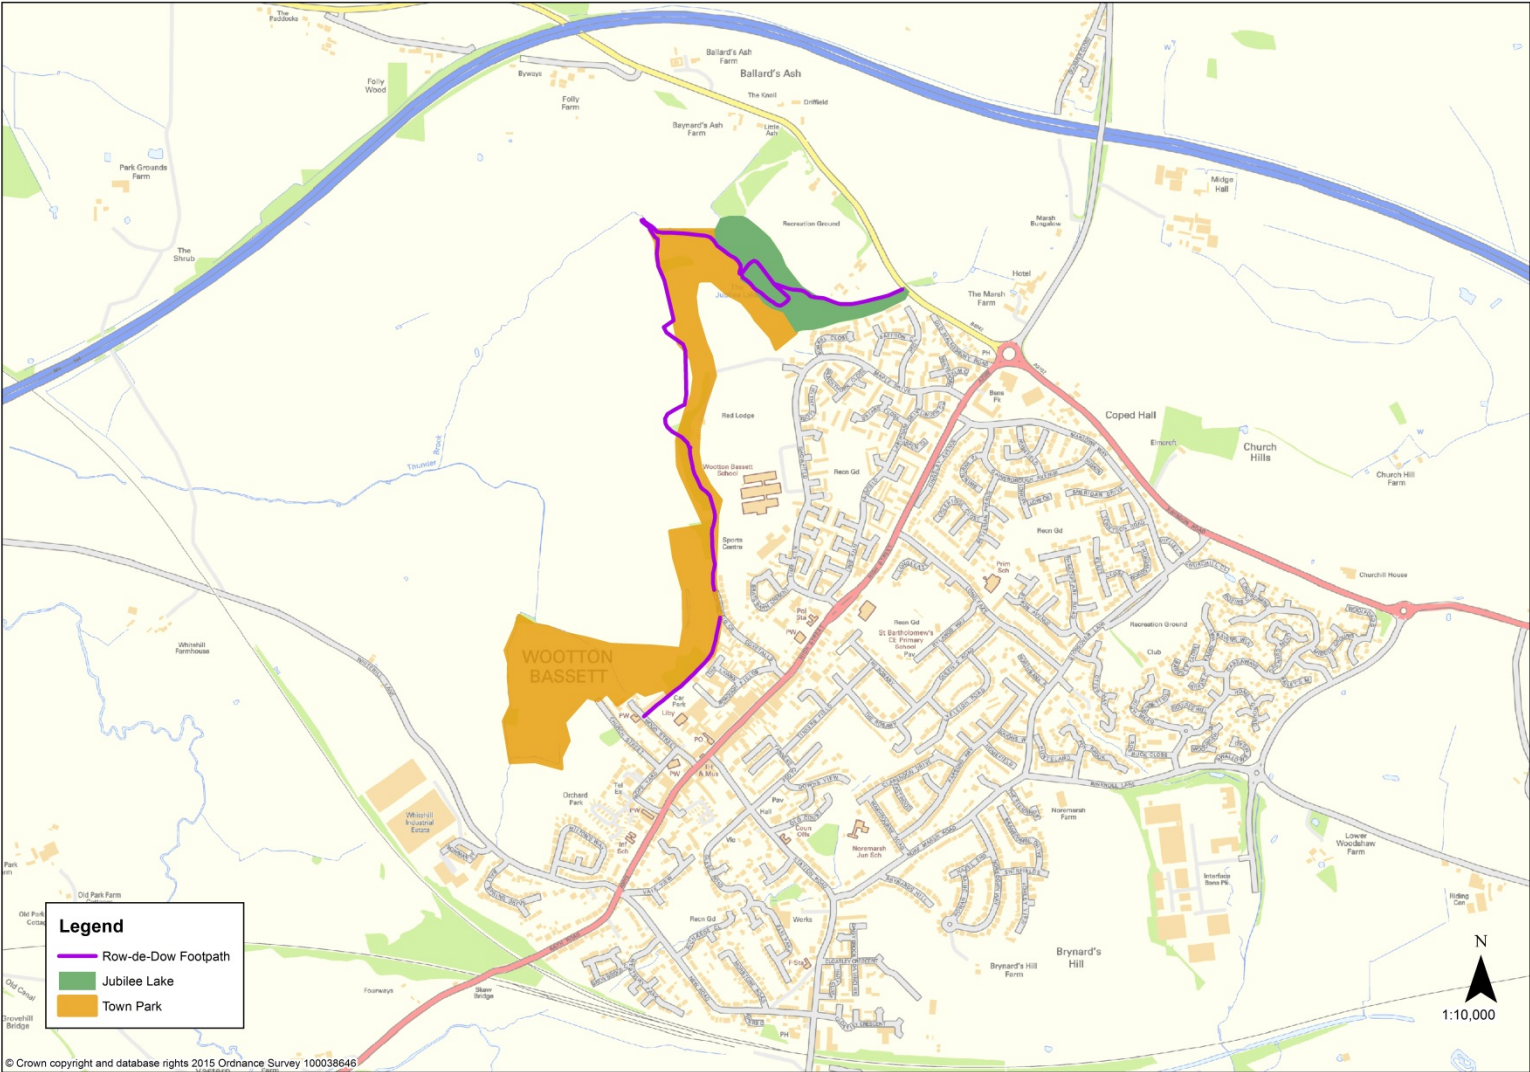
The Paddocks

Ballard's Ash Farm

Ballard's Ash

Folly Wood

Byways

Folly Farm

The Knoll

Driffield

Baynard's Ash Farm

Little Ash

Park Grounds Farm

Midge Hall

Recreation Ground

Marsh Bungalow

The Shrub

Hotel

The Marsh Farm

PH

Bens Pk

Coped Hall

Elmcroft

Church Hills

Church Hill Farm

Red Lodge

Thunder Brook

Wootton Bassett School

Recn Gd

Sports Centre

Prim Sch

Churchill House

Pol Sta

PW

Recn Gd

St Bartholomew's CE Primary School

Recreation Ground

Club

Whitehill Farmhouse

WOOTTON BASSETT

Car Park

Liby

PW

PO

PW

Orchard Park

Whitehill Industrial Estate

Pav

Hall

Noremarsh Jun Sch

Noremarsh Farm

Lower Woodshaw Farm

Interface Bans Pk

Park

Old Park Farm

Old Park Cottage

Recn Gd

Works

Riding Cen

Brynard's Hill

Brynard's Hill Farm

F Sta

Fourways

Shaw Bridge

Old Canal

Brovehill Bridge

PH

Legend

Row-de-Dow Footpath

Jubilee Lake

Town Park

N

1:10,000

© Crown copyright and database rights 2015 Ordnance Survey 100038646